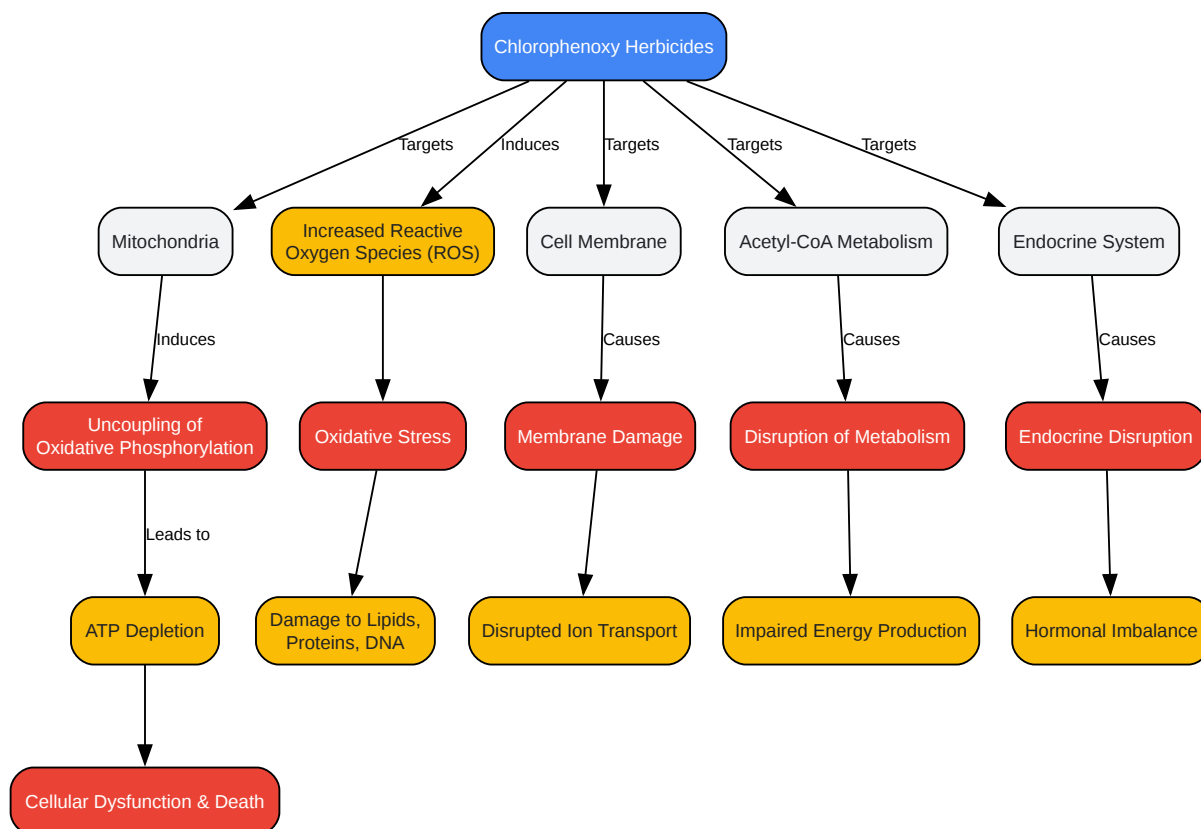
Chlorophenoxy Herbicides

Targets
Induces
Targets
Targets
Targets

Mitochondria
Increased Reactive Oxygen Species (ROS)
Cell Membrane
Acetyl-CoA Metabolism
Endocrine System

Induces
Causes
Causes
Causes

Uncoupling of Oxidative Phosphorylation
Oxidative Stress
Membrane Damage
Disruption of Metabolism
Endocrine Disruption

Leads to

ATP Depletion
Damage to Lipids, Proteins, DNA
Disrupted Ion Transport
Impaired Energy Production
Hormonal Imbalance

Cellular Dysfunction & Death